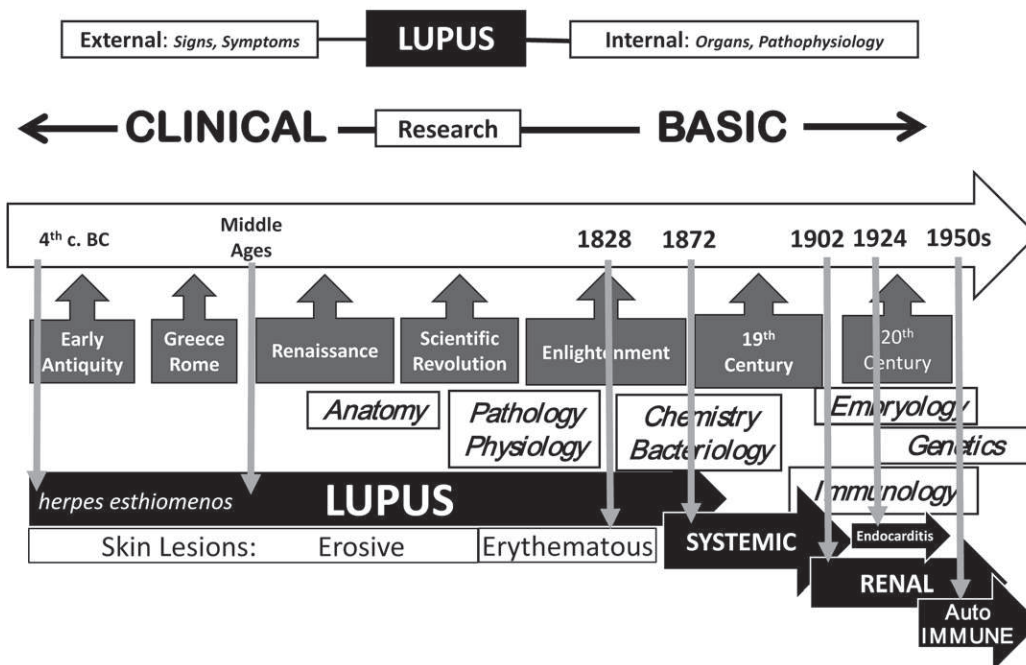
External: Signs, Symptoms

LUPUS

Internal: Organs, Pathophysiology

CLINICAL

Research

BASIC

4$^{th}$ c. BC

Middle Ages

1828

1872

1902

1924

1950s

Early Antiquity

Greece Rome

Renaissance

Scientific Revolution

Enlightenment

19$^{th}$ Century

20$^{th}$ Century

Anatomy

Pathology Physiology

Chemistry Bacteriology

Embryology

Genetics

Immunology

herpes esthiomenos

LUPUS

Skin Lesions: Erosive

Erythematous

SYSTEMIC

Endocarditis

RENAL

Auto IMMUNE